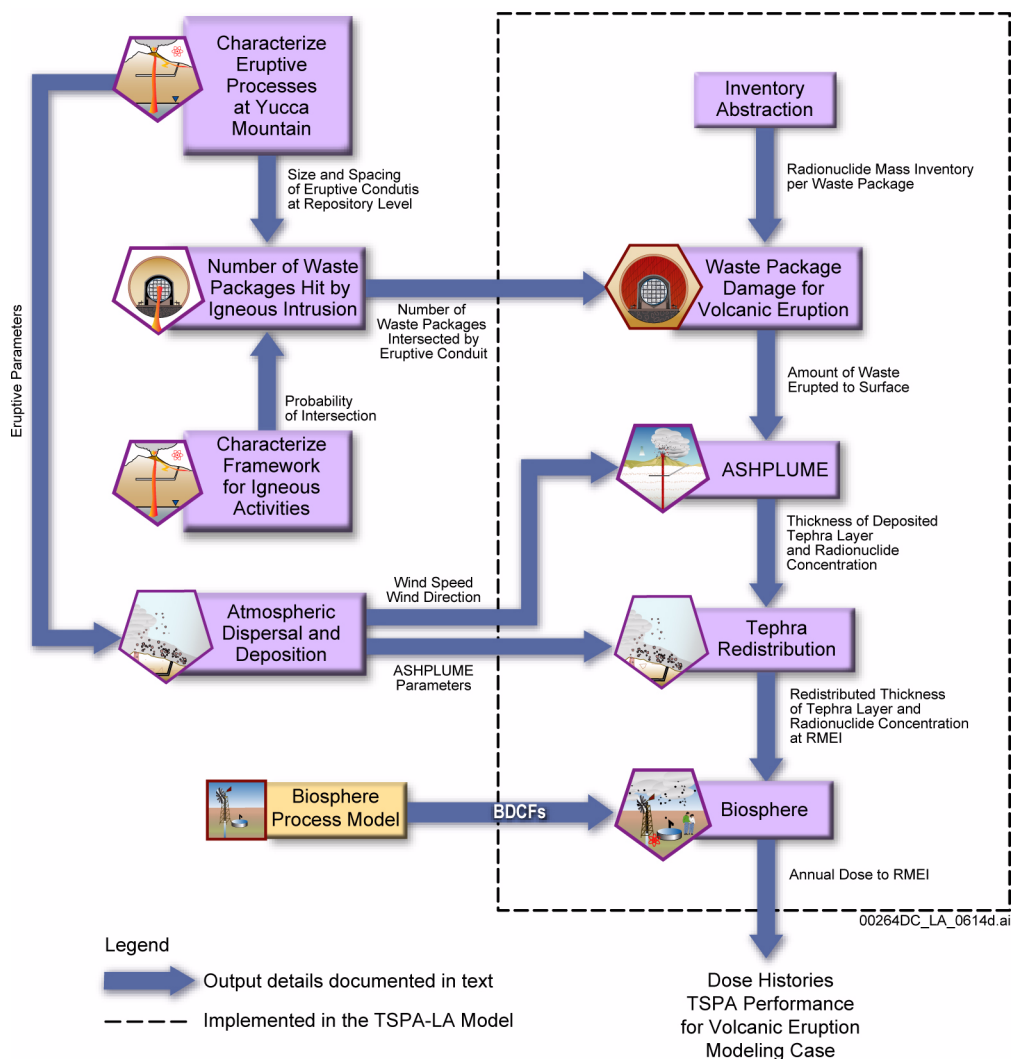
Characterize Eruptive Processes at Yucca Mountain

Size and Spacing of Eruptive Condutis at Repository Level

Number of Waste Packages Hit by Igneous Intrusion

Number of Waste Packages Intersected by Eruptive Conduit

Probability of Intersection

Characterize Framework for Igneous Activities

Eruptive Parameters

Wind Speed Wind Direction

Atmospheric Dispersal and Deposition

ASHPLUME Parameters

Biosphere Process Model

BDCFs

Inventory Abstraction

Radionuclide Mass Inventory per Waste Package

Waste Package Damage for Volcanic Eruption

Amount of Waste Erupted to Surface

ASHPLUME

Thickness of Deposited Tephra Layer and Radionuclide Concentration

Tephra Redistribution

Redistributed Thickness of Tephra Layer and Radionuclide Concentration at RMEI

Biosphere

Annual Dose to RMEI

00264DC_LA_0614d.ai

Legend

Output details documented in text

Implemented in the TSPA-LA Model

Dose Histories TSPA Performance for Volcanic Eruption Modeling Case